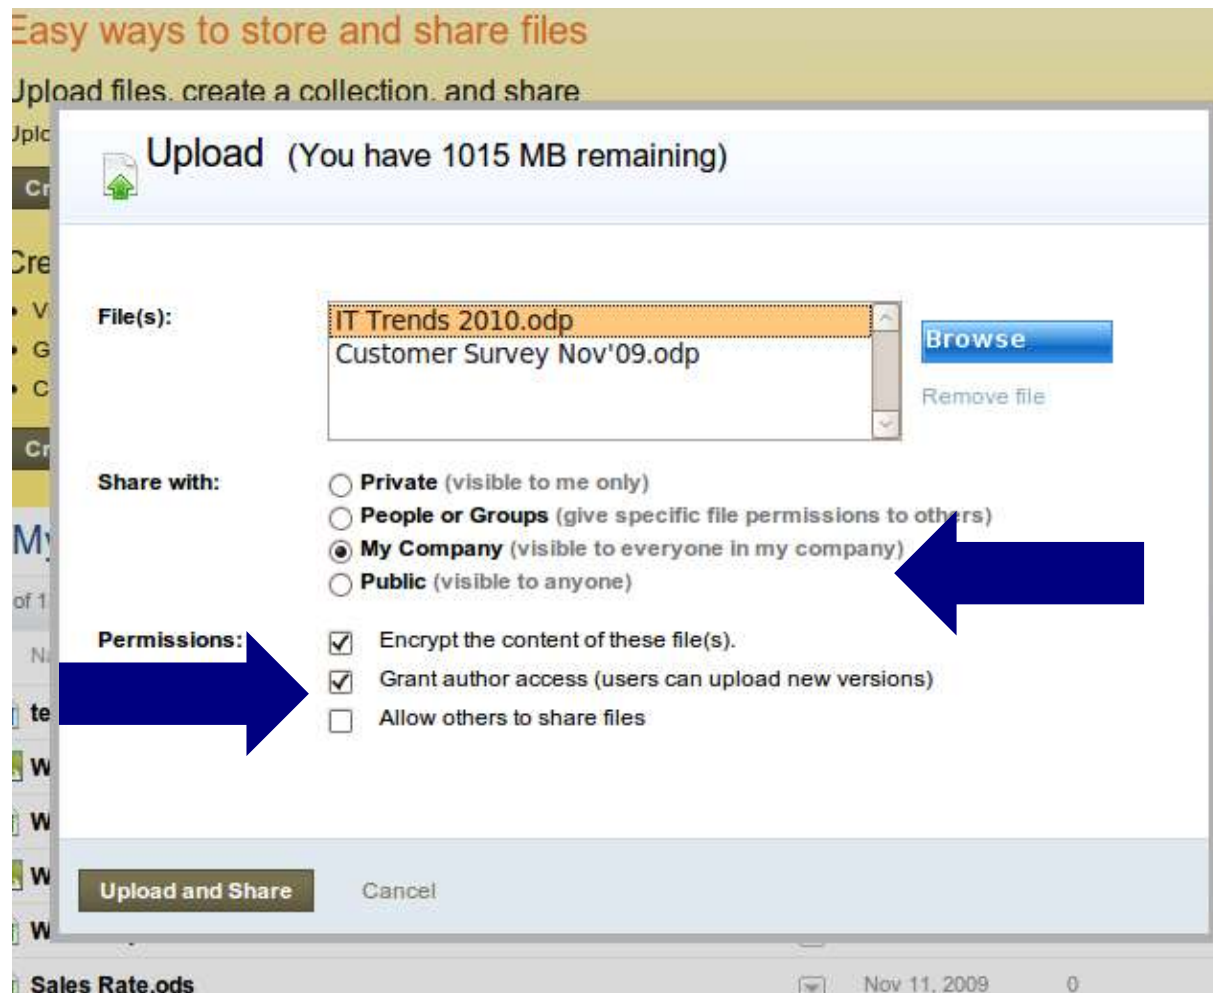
Easy ways to store and share files

Upload files, create a collection, and share

Uplc

Cr

Cre

V

G

C

Cr

My

of 1

Na

te

W

W

W

W

Upload (You have 1015 MB remaining)

File(s):

IT Trends 2010.odp
Customer Survey Nov'09.odp

Browse

Remove file

Share with:

Private (visible to me only)
People or Groups (give specific file permissions to others)
My Company (visible to everyone in my company)
Public (visible to anyone)

Permissions:

Encrypt the content of these file(s).
Grant author access (users can upload new versions)
Allow others to share files

Upload and Share

Cancel

Sales Rate.ods

Nov 11, 2009

0